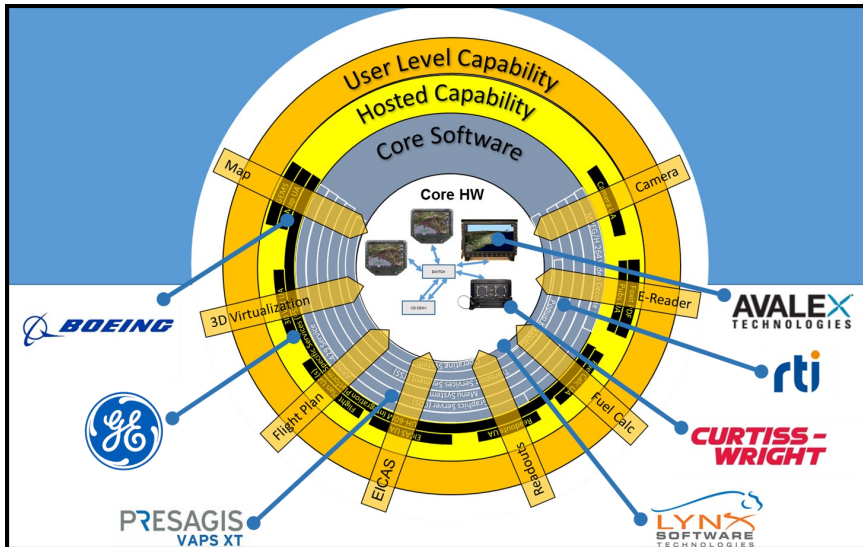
User Level Capability
Hosted Capability
Core Software
Core HW
Map
Camera
3D Virtualization
E-Reader
Flight Plan
Fuel Calc
EICAS
Readouts
SWITCH
BOEING
AVALEX TECHNOLOGIES
rti
GE
CURTISS-WRIGHT
PRESAGIS VAPS XT
LYNX SOFTWARE TECHNOLOGIES